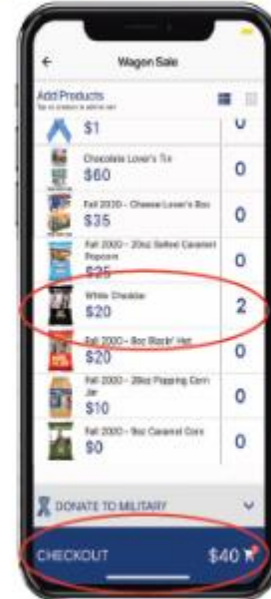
Wagon Sale

Add Products
Tap a product to add to cart

$1
0

Chocolate Lover's Tin
$60
0

Fall 2020 - Cheese Lover's Box
$35
0

Fall 2020 - 20oz Salted Caramel Popcorn
$25
0

White Cheddar
$20
2

Fall 2020 - 8oz Rockin' Hat
$20
0

Fall 2020 - 28oz Popping Corn Jar
$10
0

Fall 2020 - 8oz Caramel Corn
$0
0

DONATE TO MILITARY

CHECKOUT
$40